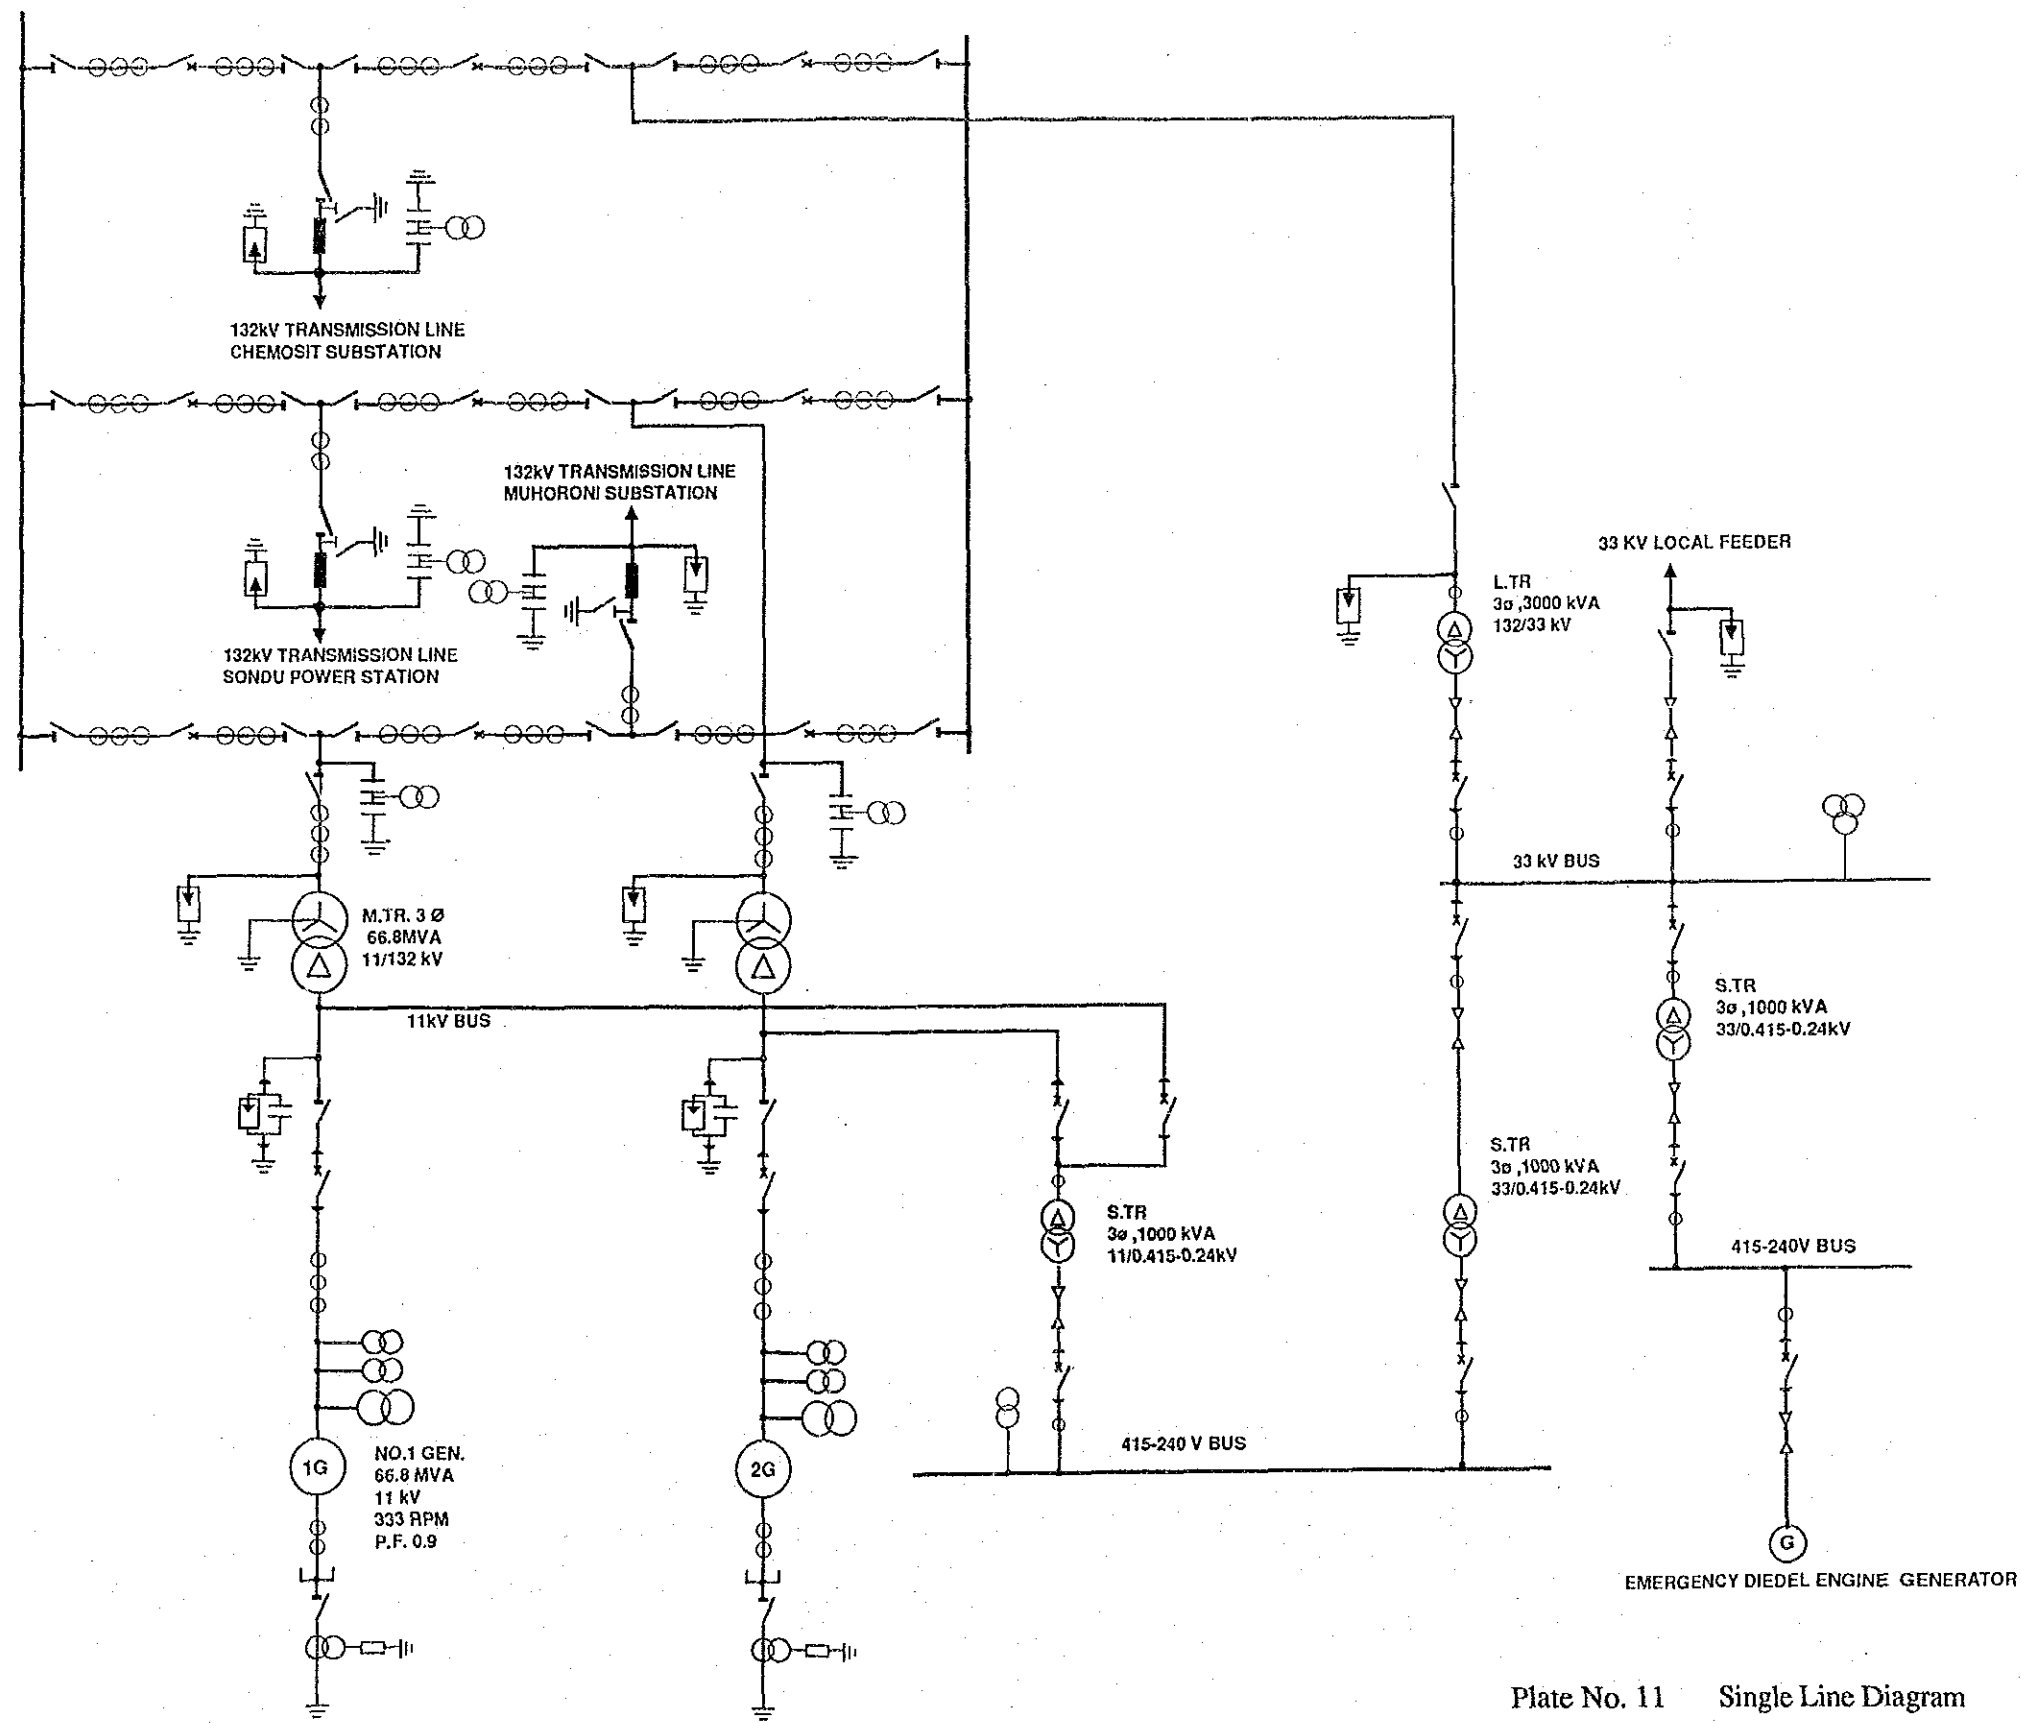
132kV TRANSMISSION LINE
CHEMOSIT SUBSTATION

132kV TRANSMISSION LINE
MUHORONI SUBSTATION

132kV TRANSMISSION LINE
SONDU POWER STATION

33 KV LOCAL FEEDER

L.TR
3ø ,3000 kVA
132/33 kV

33 kV BUS

M.TR. 3 Ø
66.8MVA
11/132 kV

11kV BUS

S.TR
3ø ,1000 kVA
33/0.415-0.24kV

S.TR
3ø ,1000 kVA
33/0.415-0.24kV

S.TR
3ø ,1000 kVA
11/0.415-0.24kV

415-240V BUS

415-240 V BUS

1G

NO.1 GEN.
66.8 MVA
11 kV
333 RPM
P.F. 0.9

2G

G

EMERGENCY DIEDEL ENGINE GENERATOR

Plate No. 11 Single Line Diagram